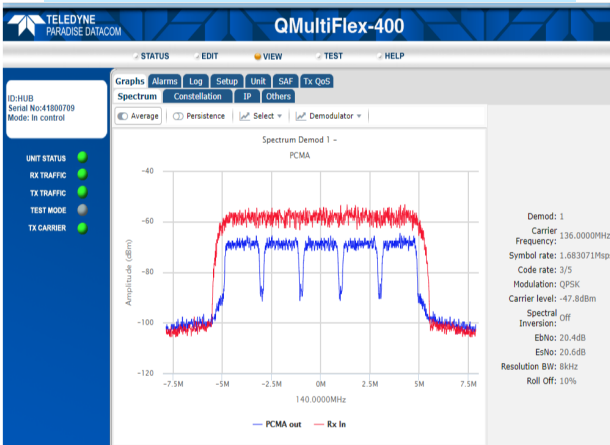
TELEDYNE
PARADISE DATACOM

QMultiFlex-400

STATUS EDIT VIEW TEST HELP

ID:HUB
Serial No:41800709
Mode: In control

UNIT STATUS
RX TRAFFIC
TX TRAFFIC
TEST MODE
TX CARRIER

Graphs Alarms Log Setup Unit SAF Tx QoS
Spectrum Constellation IP Others

Average Persistence Select Demodulator

Spectrum Demod 1 -
PCMA

Amplitude (dBm)

-40
-60
-80
-100
-120

-7.5M -5M -2.5M 0M 2.5M 5M 7.5M
140.0000MHz

PCMA out Rx In

| | |
|---|---|
| Demod: | 1 |
| Carrier Frequency: | 136.0000MHz |
| Symbol rate: | 1.683071Msp |
| Code rate: | 3/5 |
| Modulation: | QPSK |
| Carrier level: | -47.8dBm |
| Spectral Inversion: | Off |
| EbNo: | 20.4dB |
| EsNo: | 20.6dB |
| Resolution BW: | 8kHz |
| Roll Off: | 10% |